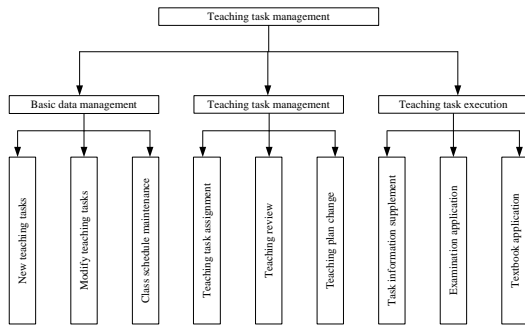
Teaching task management

Basic data management

New teaching tasks

Modify teaching tasks

Class schedule maintenance

Teaching task management

Teaching task assignment

Teaching review

Teaching plan change

Teaching task execution

Task information supplement

Examination application

Textbook application